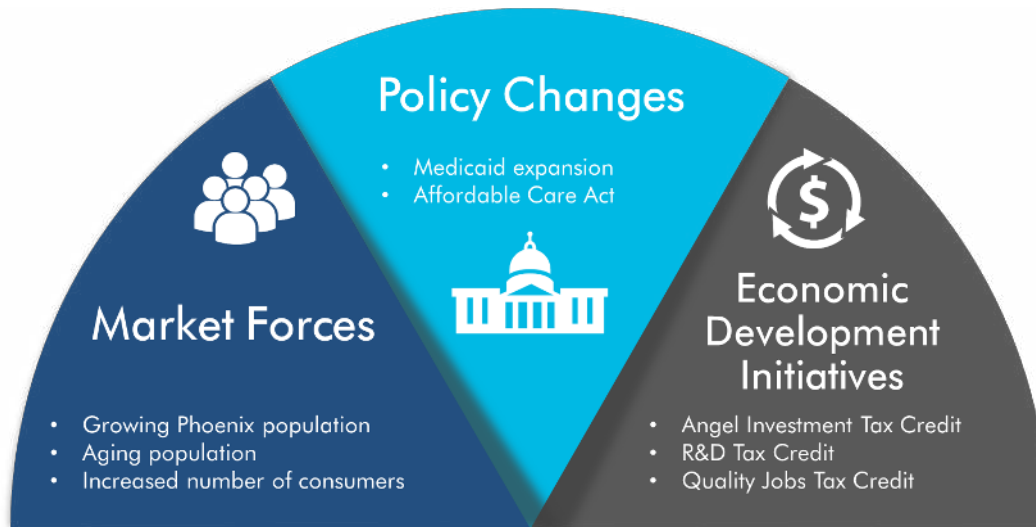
Policy Changes

• Medicaid expansion
• Affordable Care Act

Market Forces

• Growing Phoenix population
• Aging population
• Increased number of consumers

$

Economic Development Initiatives

• Angel Investment Tax Credit
• R&D Tax Credit
• Quality Jobs Tax Credit